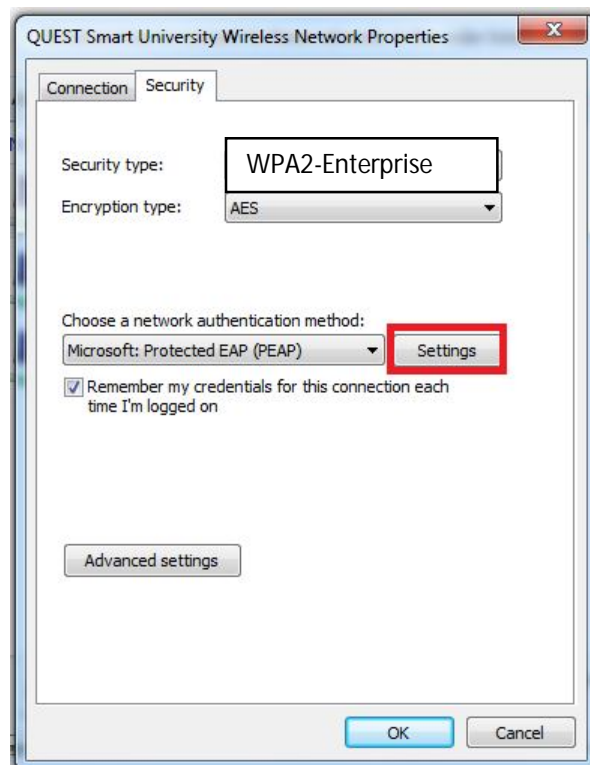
QUEST Smart University Wireless Network Properties

X

Connection

Security

Security type:

WPA2-Enterprise

Encryption type:

AES

Choose a network authentication method:

Microsoft: Protected EAP (PEAP)

Settings

Remember my credentials for this connection each time I'm logged on

Advanced settings

OK

Cancel